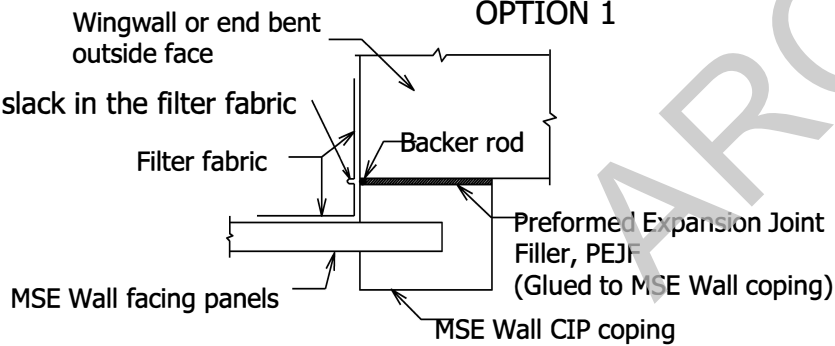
OPTION 1

Wingwall or end bent outside face

slack in the filter fabric

Filter fabric

Backer rod

Preformed Expansion Joint Filler, PEJF (Glued to MSE Wall coping)

MSE Wall facing panels

MSE Wall CIP coping

ARC